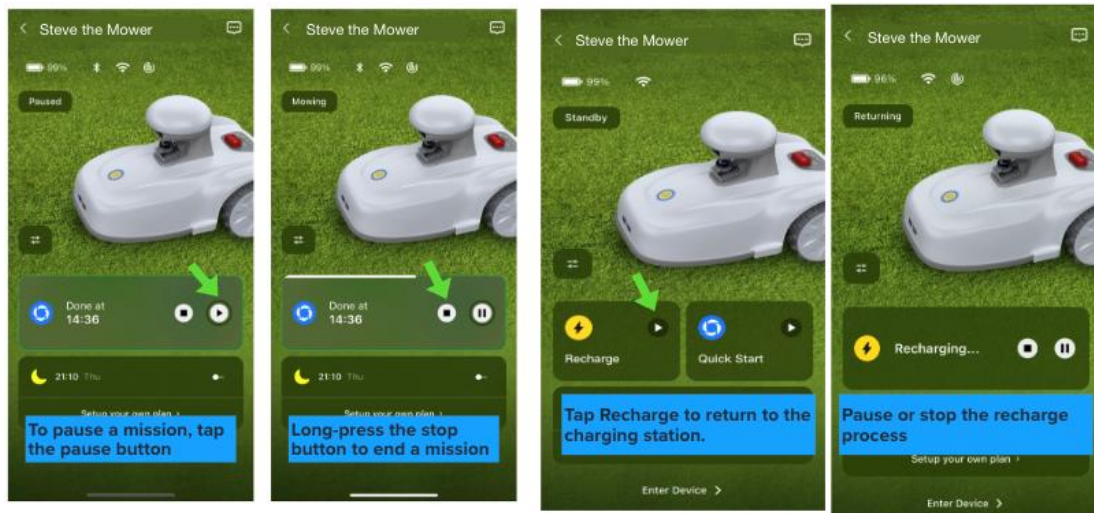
Steve the Mower

99%

Paused

Done at
14:36

21:10 Thu

Setup your own plan

To pause a mission, tap the pause button

Steve the Mower

99%

Mowing

Done at
14:36

21:10 Thu

Setup your own plan

Long-press the stop button to end a mission

Steve the Mower

99%

Standby

Recharge

Quick Start

Tap Recharge to return to the charging station.

Enter Device

Steve the Mower

96%

Returning

Recharging...

Pause or stop the recharge process

Setup your own plan

Enter Device